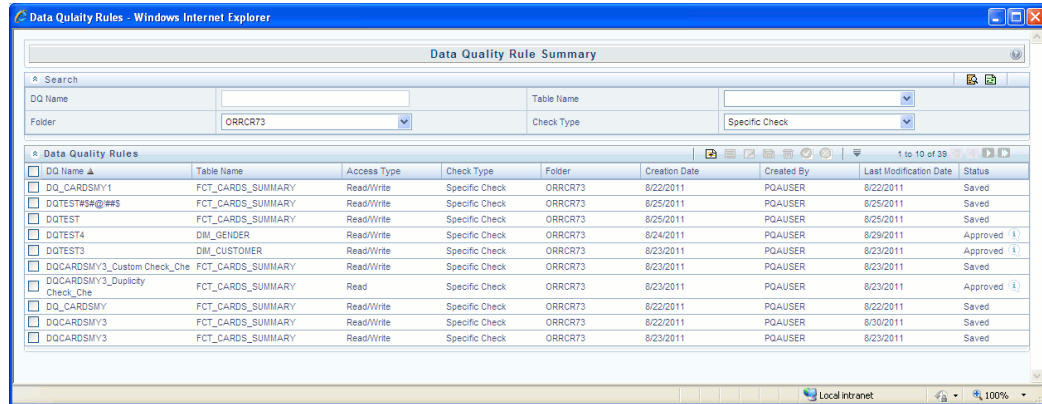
Data Qulaity Rules - Windows Internet Explorer

Data Quality Rule Summary

Search

DQ Name

Table Name

Folder ORRCR73

Check Type Specific Check

Data Quality Rules

1 to 10 of 39

| DQ Name | Table Name | Access Type | Check Type | Folder | Creation Date | Created By | Last Modification Date | Status |
|---|---|---|---|---|---|---|---|---|
| DQ_CARDSMY1 | FCT_CARDS_SUMMARY | Read/Write | Specific Check | ORRCR73 | 8/22/2011 | PQAUSER | 8/22/2011 | Saved |
| DQTEST#S#@##S | FCT_CARDS_SUMMARY | Read/Write | Specific Check | ORRCR73 | 8/25/2011 | PQAUSER | 8/25/2011 | Saved |
| DQTEST | FCT_CARDS_SUMMARY | Read/Write | Specific Check | ORRCR73 | 8/25/2011 | PQAUSER | 8/25/2011 | Saved |
| DQTEST4 | DIM_GENDER | Read/Write | Specific Check | ORRCR73 | 8/24/2011 | PQAUSER | 8/29/2011 | Approved |
| DQTEST3 | DIM_CUSTOMER | Read/Write | Specific Check | ORRCR73 | 8/23/2011 | PQAUSER | 8/23/2011 | Approved |
| DQCARDSMY3_Custom Check_Che | FCT_CARDS_SUMMARY | Read/Write | Specific Check | ORRCR73 | 8/23/2011 | PQAUSER | 8/23/2011 | Saved |
| DQCARDSMY3_Duplicity Check_Che | FCT_CARDS_SUMMARY | Read | Specific Check | ORRCR73 | 8/23/2011 | PQAUSER | 8/23/2011 | Approved |
| DQ_CARDSMY | FCT_CARDS_SUMMARY | Read/Write | Specific Check | ORRCR73 | 8/22/2011 | PQAUSER | 8/22/2011 | Saved |
| DQCARDSMY3 | FCT_CARDS_SUMMARY | Read/Write | Specific Check | ORRCR73 | 8/22/2011 | PQAUSER | 8/30/2011 | Saved |
| DQCARDSMY3 | FCT_CARDS_SUMMARY | Read/Write | Specific Check | ORRCR73 | 8/23/2011 | PQAUSER | 8/23/2011 | Saved |

Local intranet 100%